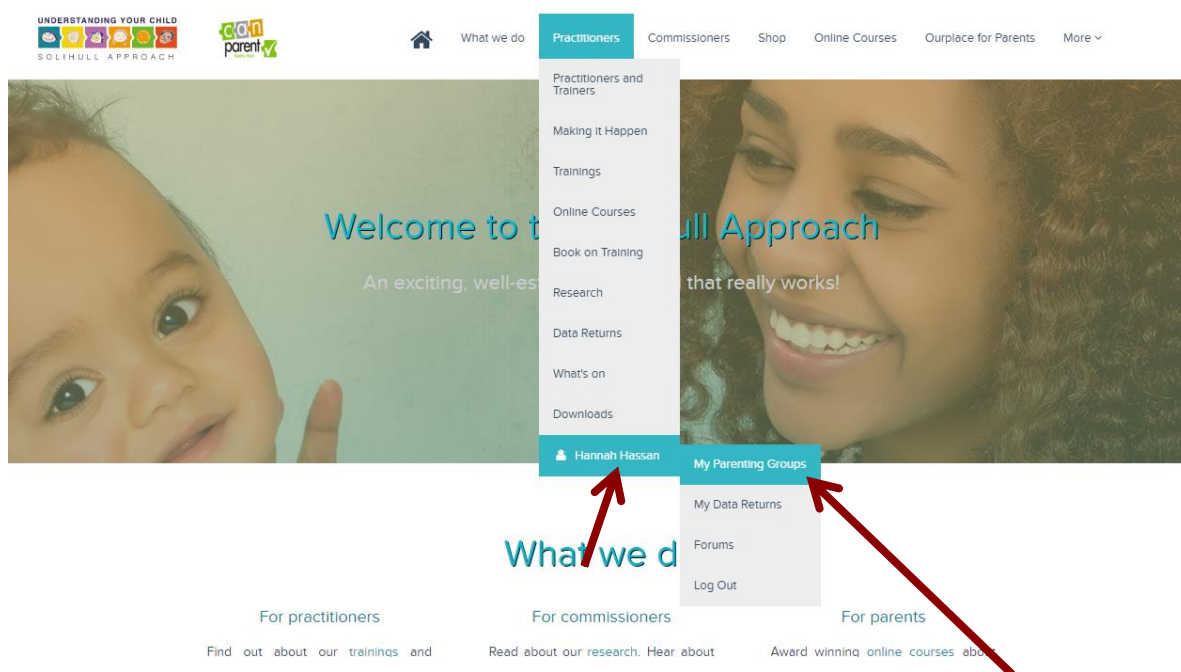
UNDERSTANDING YOUR CHILD
SOLIHULL APPROACH

can parent

What we do
Practitioners
Commissioners
Shop
Online Courses
Ourplace for Parents
More

Practitioners and Trainers
Making it Happen
Trainings
Online Courses
Book on Training
Research
Data Returns
What's on
Downloads
Hannah Hassan

My Parenting Groups
My Data Returns
Forums
Log Out

Welcome to t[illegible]ull Approach

An exciting, well-est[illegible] that really works!

What we d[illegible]

For practitioners
Find out about our trainings and

For commissioners
Read about our research. Hear about

For parents
Award winning online courses abo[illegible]